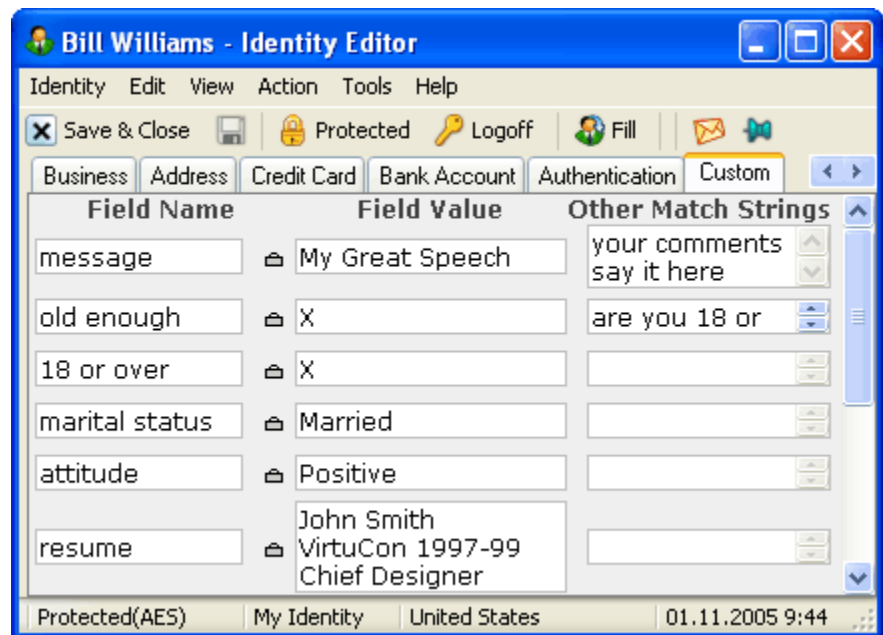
Bill Williams - Identity Editor

Identity Edit View Action Tools Help

Save & Close Protected Logoff Fill

Business Address Credit Card Bank Account Authentication Custom

| Field Name | Field Value | Other Match Strings |
|---|---|---|
| message | My Great Speech | your comments say it here |
| old enough | X | are you 18 or |
| 18 or over | X | |
| marital status | Married | |
| attitude | Positive | |
| resume | John Smith VirtuCon 1997-99 Chief Designer | |

Protected(AES) My Identity United States 01.11.2005 9:44